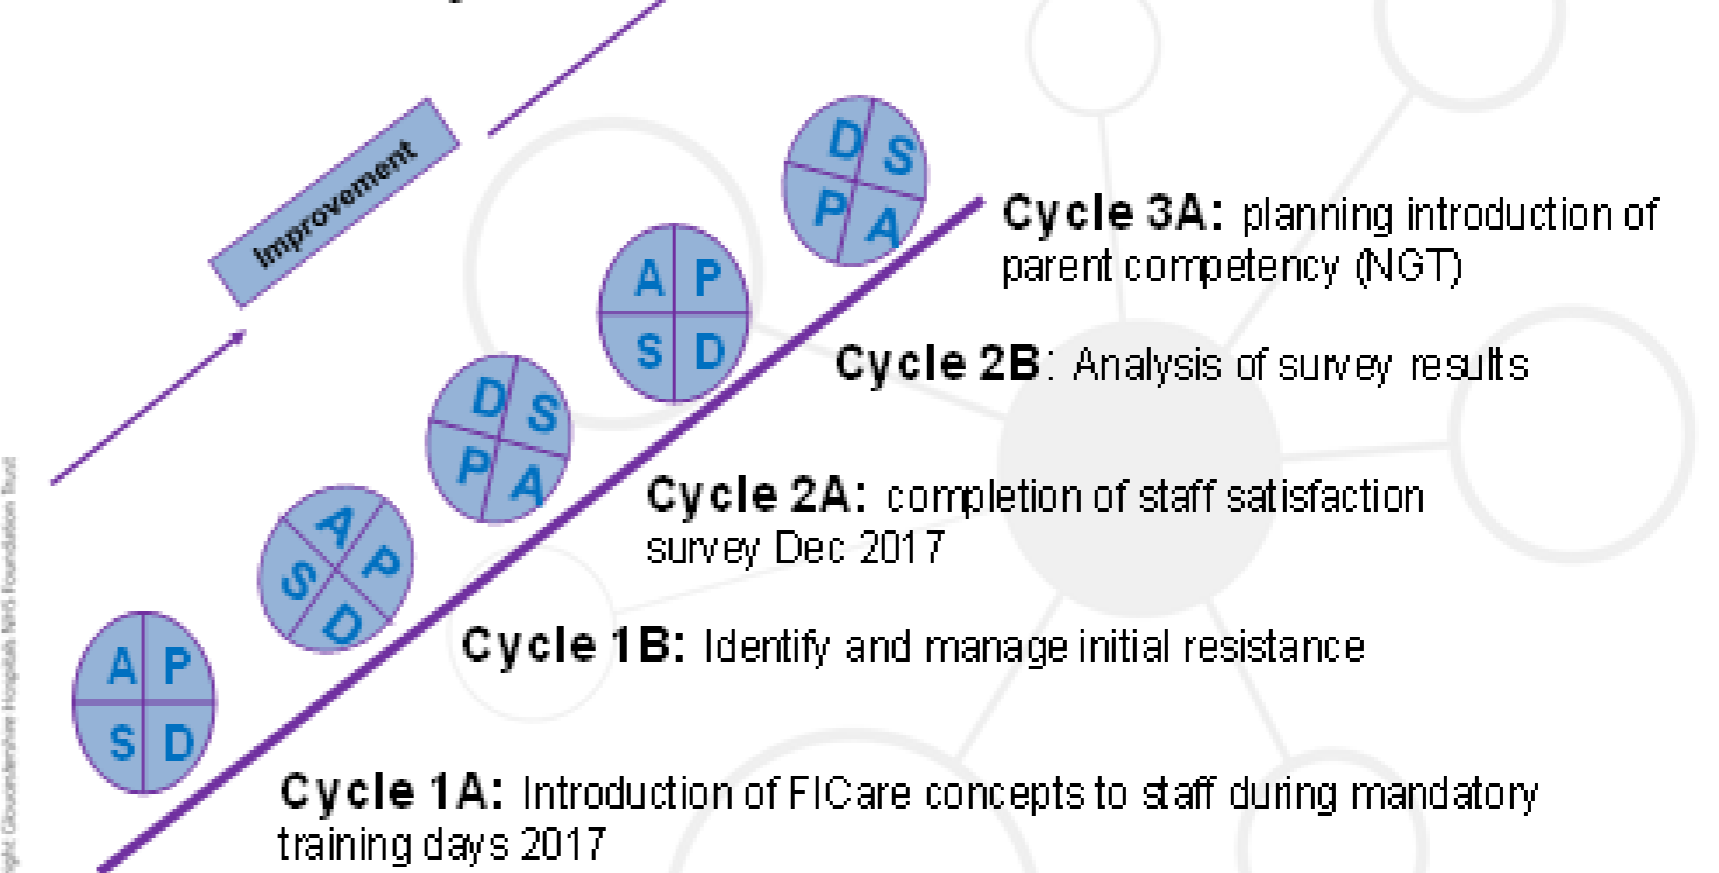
Improvement

D S
P A

Cycle 3A: planning introduction of parent competency (NGT)

A P
S D

Cycle 2B: Analysis of survey results

D S
P A

Cycle 2A: completion of staff satisfaction survey Dec 2017

A P
S D

Cycle 1B: Identify and manage initial resistance

A P
S D

Cycle 1A: Introduction of FICare concepts to staff during mandatory training days 2017

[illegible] Gloucestershire Hospitals NHS Foundation Trust